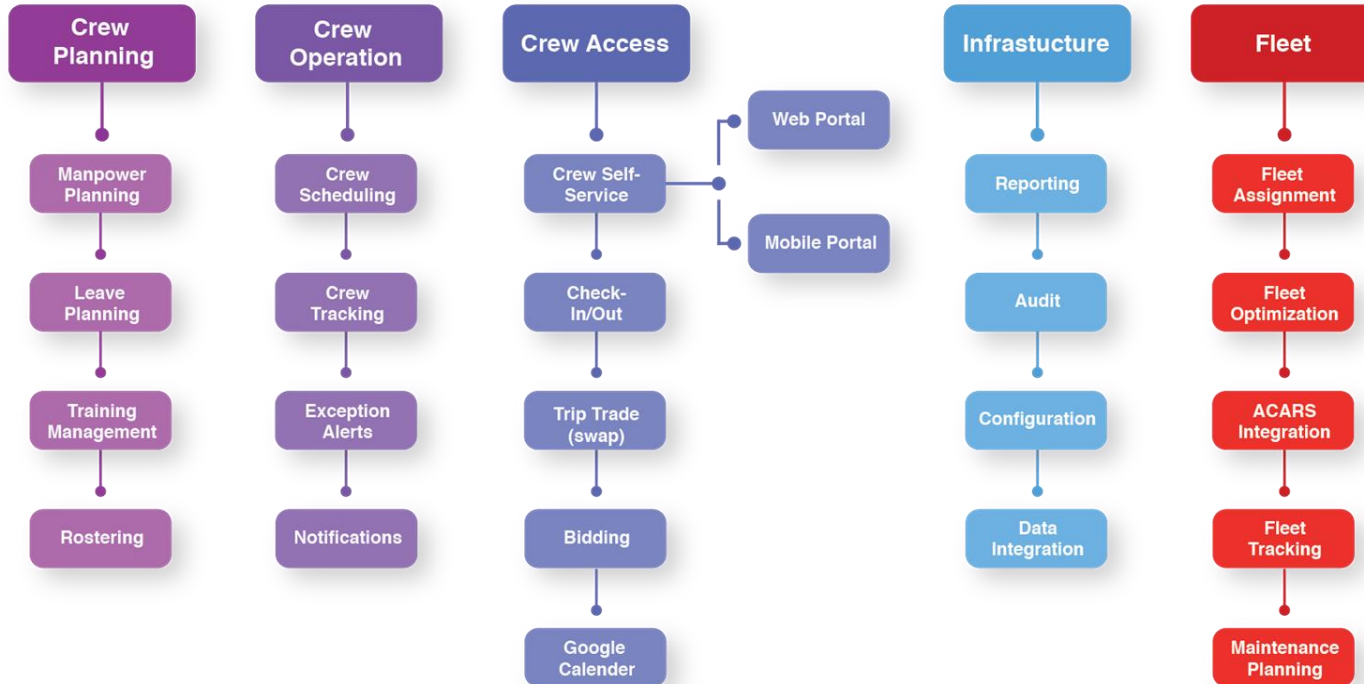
Crew Planning

Manpower Planning

Leave Planning

Training Management

Rostering

Crew Operation

Crew Scheduling

Crew Tracking

Exception Alerts

Notifications

Crew Access

Crew Self-Service

Web Portal

Mobile Portal

Check-In/Out

Trip Trade (swap)

Bidding

Google Calender

Infrastucture

Reporting

Audit

Configuration

Data Integration

Fleet

Fleet Assignment

Fleet Optimization

ACARS Integration

Fleet Tracking

Maintenance Planning